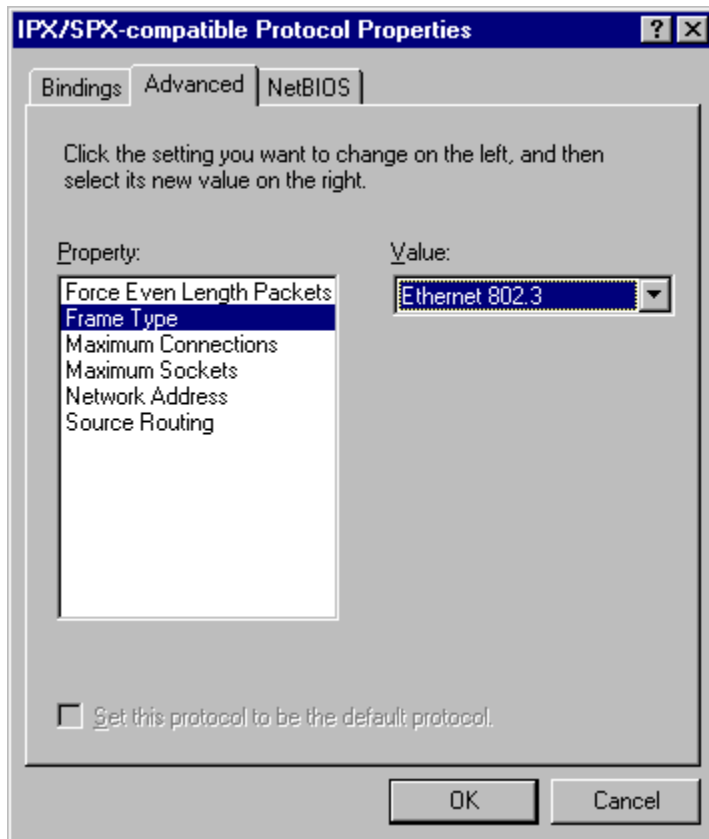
IPX/SPX-compatible Protocol Properties

?

Bindings

Advanced

NetBIOS

Click the setting you want to change on the left, and then select its new value on the right.

Property:

Force Even Length Packets
Frame Type
Maximum Connections
Maximum Sockets
Network Address
Source Routing

Value:

Ethernet 802.3

Set this protocol to be the default protocol.

OK

Cancel